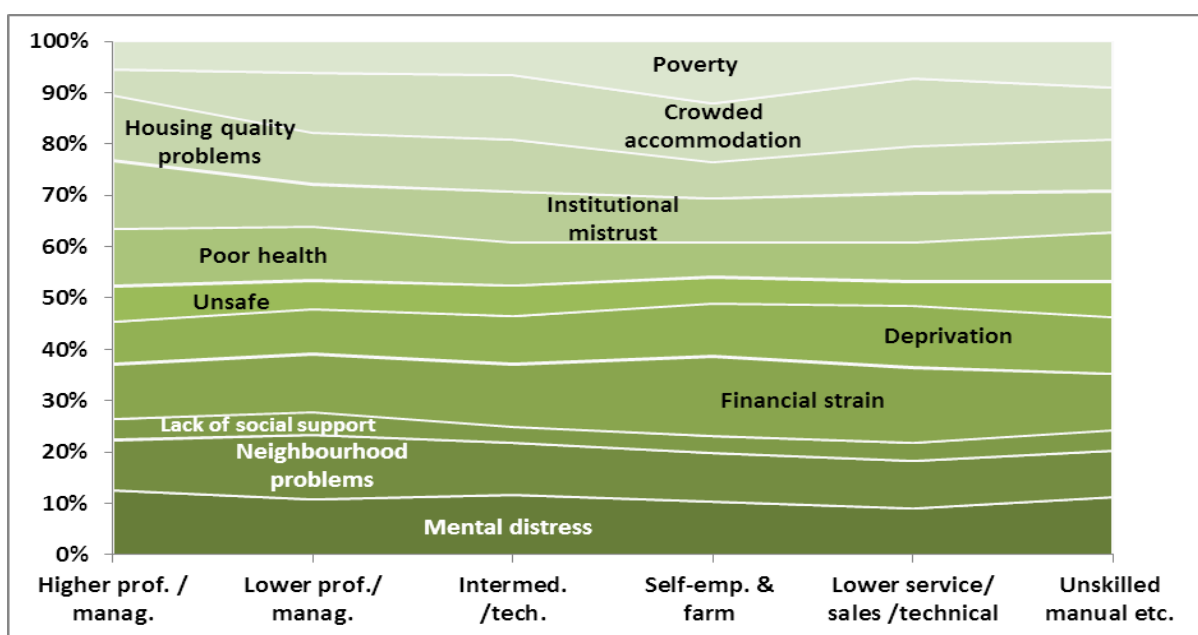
100%
90%
80%
70%
60%
50%
40%
30%
20%
10%
0%

Poverty
Crowded accommodation
Housing quality problems
Institutional mistrust
Poor health
Unsafe
Deprivation
Financial strain
Lack of social support
Neighbourhood problems
Mental distress

Higher prof. / manag.
Lower prof./ manag.
Intermed. /tech.
Self-emp. & farm
Lower service/ sales /technical
Unskilled manual etc.